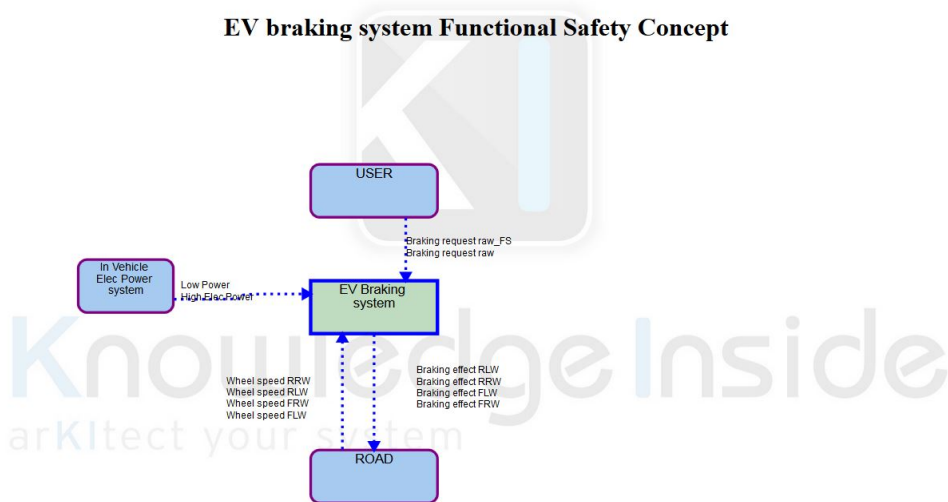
EV braking system Functional Safety Concept

USER

Braking request raw_FS
Braking request raw

In Vehicle Elec Power system

Low Power
High Elec Power

EV Braking system

Wheel speed RRW
Wheel speed RLW
Wheel speed FRW
Wheel speed FLW

Braking effect RLW
Braking effect RRW
Braking effect FLW
Braking effect FRW

ROAD

Knowledge Inside
arKItect your system